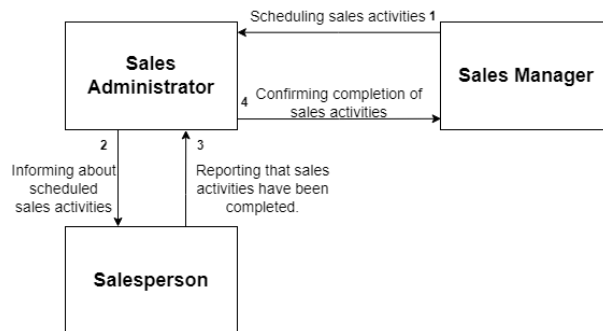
Scheduling sales activities 1

Sales Administrator

Sales Manager

4 Confirming completion of sales activities

2

Informing about scheduled sales activities

3

Reporting that sales activities have been completed.

Salesperson